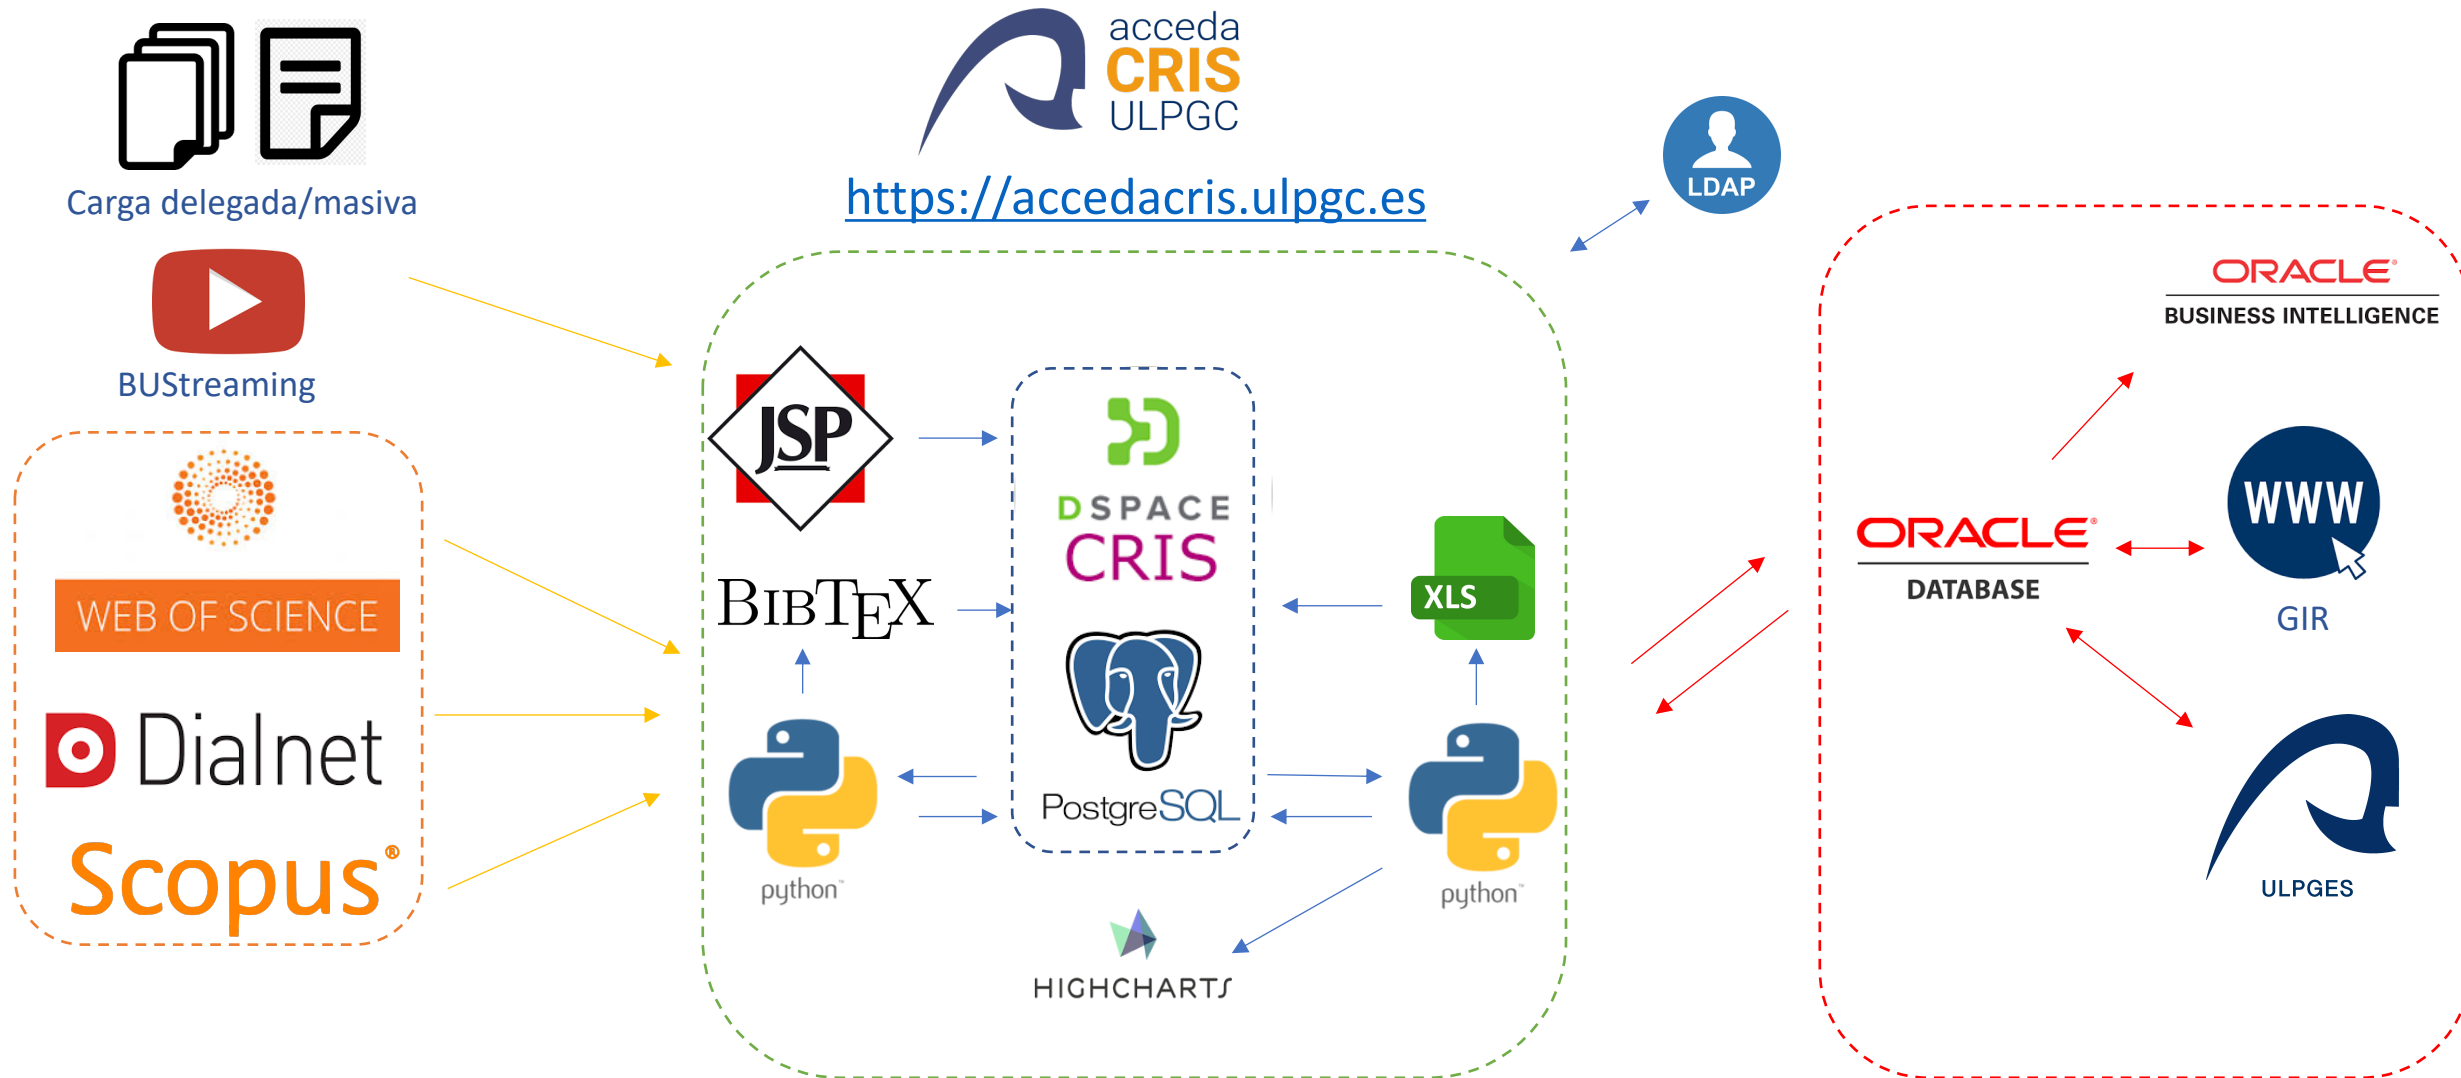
Carga delegada/masiva

acceda
CRIS
ULPGC

https://accedacris.ulpgc.es

LDAP

BUStreaming

WEB OF SCIENCE

Dialnet

Scopus

JSP

BIBTEX

python

DSPACE
CRIS

PostgreSQL

XLS

python

HIGHCHARTS

ORACLE
BUSINESS INTELLIGENCE

ORACLE
DATABASE

WWW
GIR

ULPGES